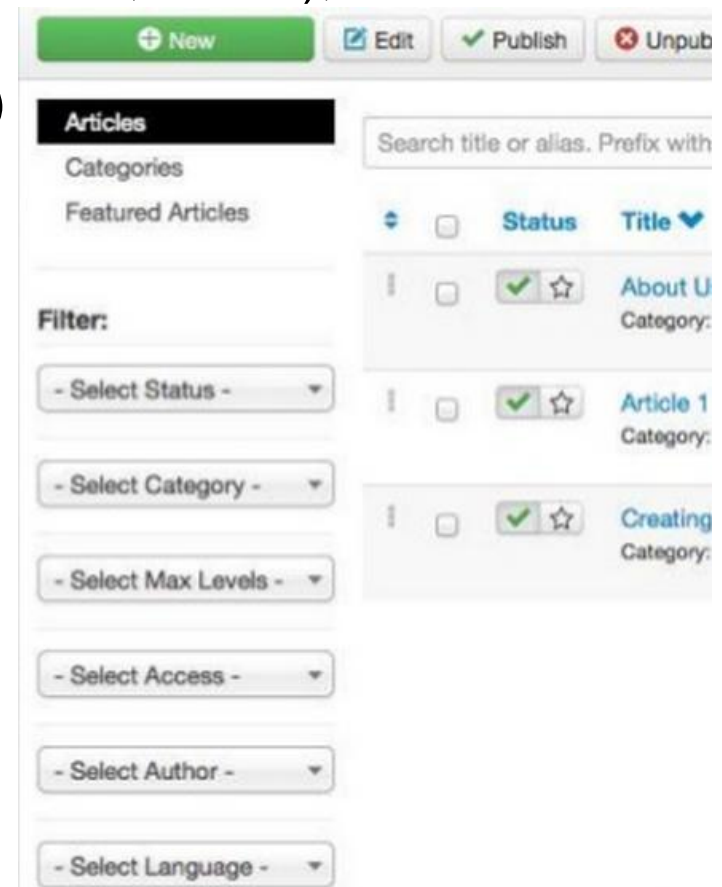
New
Edit
Publish
Unpub

Articles
Categories
Featured Articles

Search title or alias. Prefix with

Status
Title

About U
Category:

Article 1
Category:

Creating
Category:

Filter:

- Select Status -

- Select Category -

- Select Max Levels -

- Select Access -

- Select Author -

- Select Language -